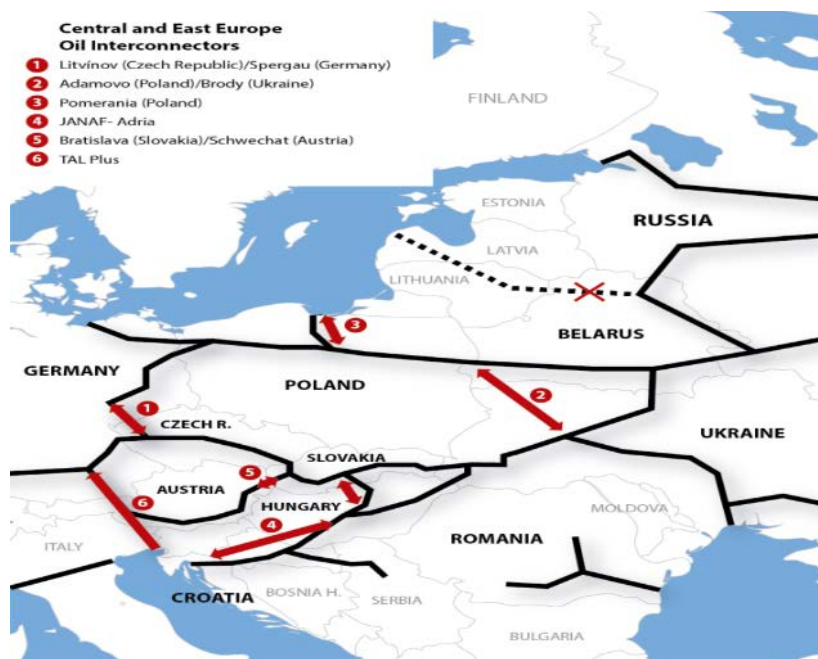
Central and East Europe
Oil Interconnectors
1 Litvínov (Czech Republic)/Spergau (Germany)
2 Adamovo (Poland)/Brody (Ukraine)
3 Pomerania (Poland)
4 JANAF- Adria
5 Bratislava (Slovakia)/Schwechat (Austria)
6 TAL Plus

FINLAND
ESTONIA
RUSSIA
LATVIA
LITHUANIA
3
BELARUS
GERMANY
POLAND
2
1
CZECH R.
UKRAINE
SLOVAKIA
5
AUSTRIA
6
HUNGARY
MOLDOVA
4
ITALY
ROMANIA
CROATIA
BOSNIA H.
SERBIA
BULGARIA